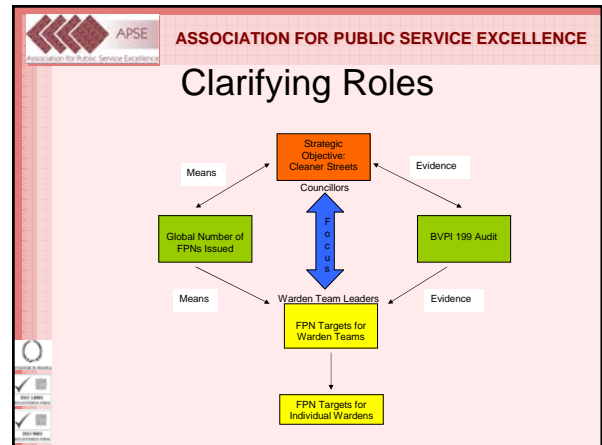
APSE
Association for Public Service Excellence

ASSOCIATION FOR PUBLIC SERVICE EXCELLENCE

Clarifying Roles

Strategic Objective: Cleaner Streets

Councillors

Means

Evidence

Global Number of FPNs Issued

F o c u s

BVPI 199 Audit

Means

Warden Team Leaders

Evidence

FPN Targets for Warden Teams

FPN Targets for Individual Wardens

ISO 14001

ISO 9001